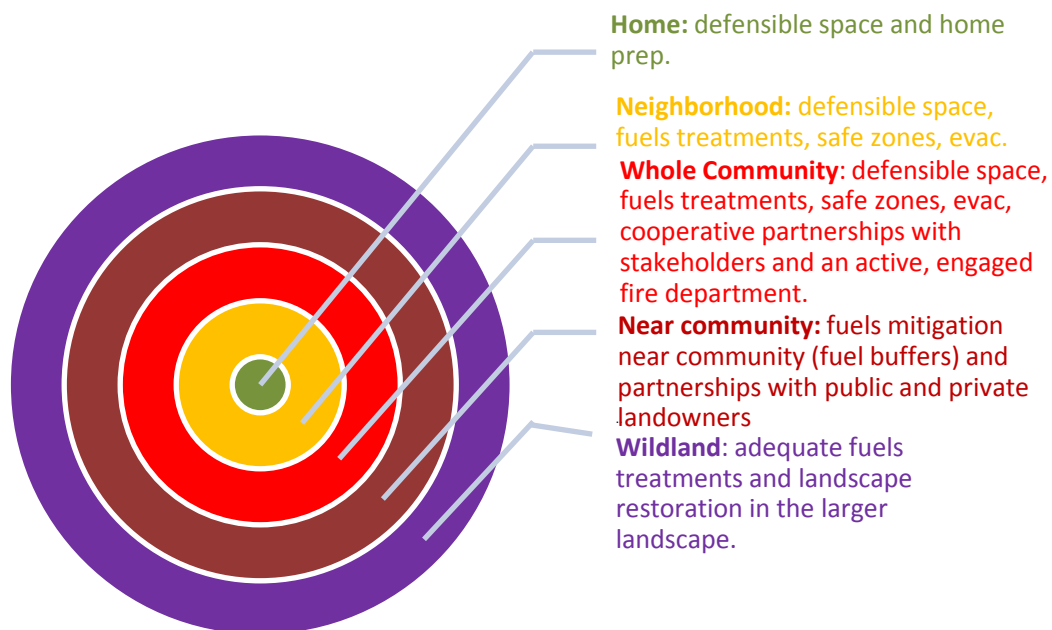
**Home:** defensible space and home prep.

**Neighborhood:** defensible space, fuels treatments, safe zones, evac.

**Whole Community**: defensible space, fuels treatments, safe zones, evac, cooperative partnerships with stakeholders and an active, engaged fire department.

**Near community:** fuels mitigation near community (fuel buffers) and partnerships with public and private landowners

**Wildland**: adequate fuels treatments and landscape restoration in the larger landscape.